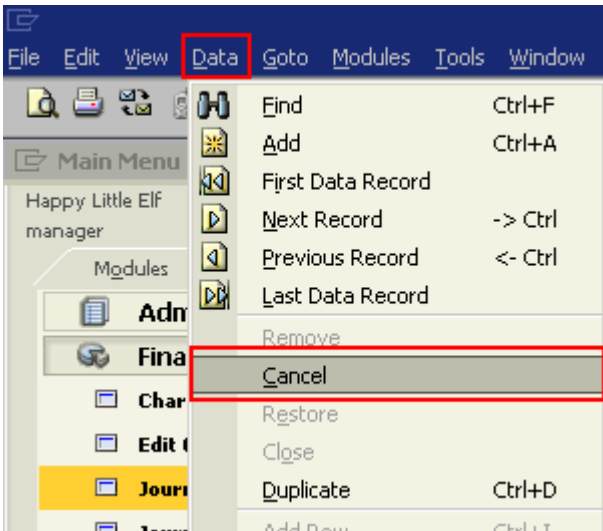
File Edit View Data Goto Modules Tools Window

Main Menu

Happy Little Elf
manager

Modules

Adm

Fina

Char

Edit

Jour

Find Ctrl+F
Add Ctrl+A
First Data Record
Next Record -> Ctrl
Previous Record <- Ctrl
Last Data Record
Remove
Cancel
Restore
Close
Duplicate Ctrl+D
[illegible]